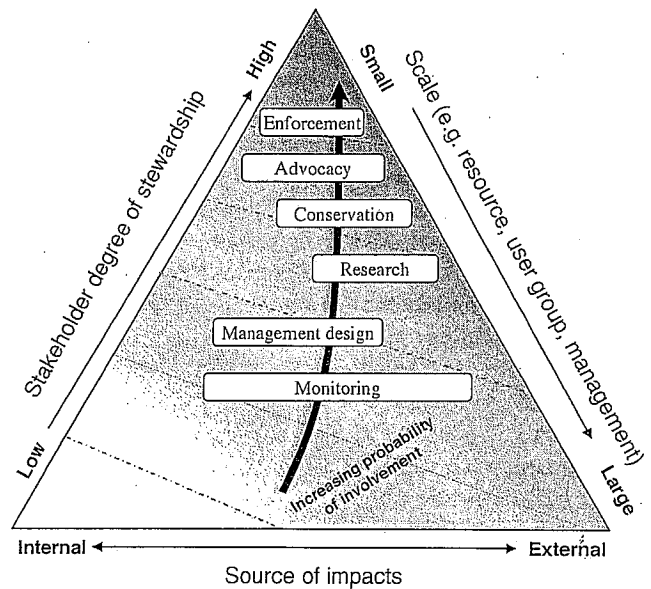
High
Stakeholder degree of stewardship
Low

Small
Scale (e.g. resource, user group, management)
Large

Enforcement
Advocacy
Conservation
Research
Management design
Monitoring

Increasing probability of involvement

Internal
External
Source of impacts